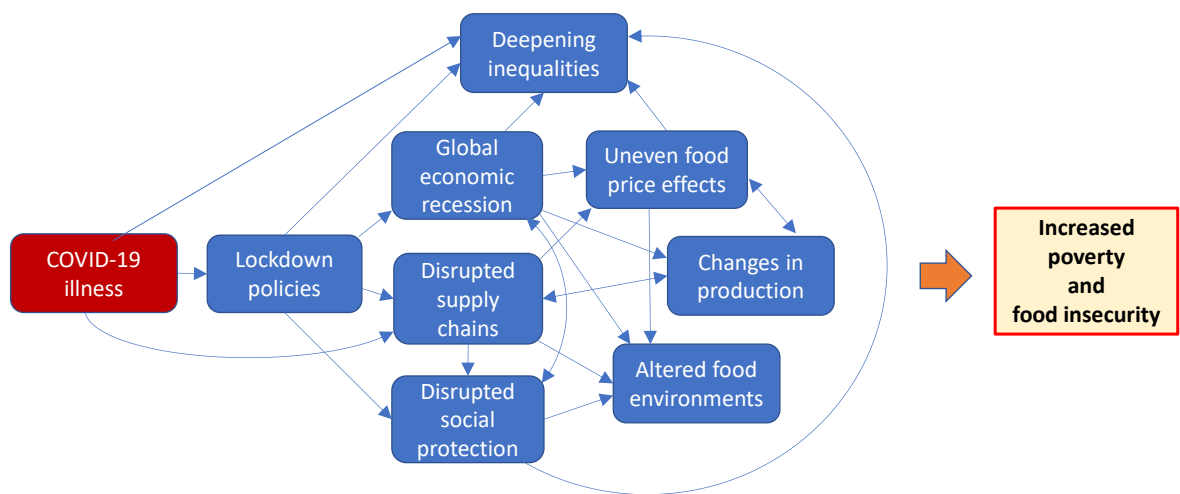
Deepening inequalities

Global economic recession

Uneven food price effects

COVID-19 illness

Lockdown policies

Disrupted supply chains

Changes in production

Disrupted social protection

Altered food environments

Increased poverty and food insecurity